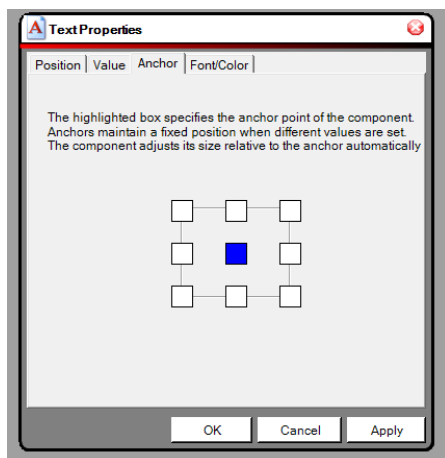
Text Properties

Position | Value | Anchor | Font/Color

The highlighted box specifies the anchor point of the component. Anchors maintain a fixed position when different values are set. The component adjusts its size relative to the anchor automatically

OK Cancel Apply